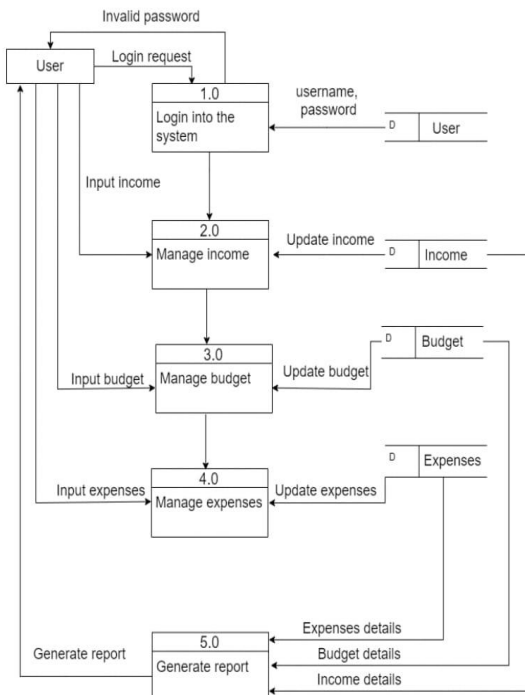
Invalid password

User

Login request

1.0

Login into the system

username, password

D

User

Input income

2.0

Manage income

Update income

D

Income

3.0

Manage budget

Update budget

D

Budget

Input budget

4.0

Manage expenses

Update expenses

D

Expenses

Input expenses

Expenses details

Generate report

5.0

Generate report

Budget details

Income details